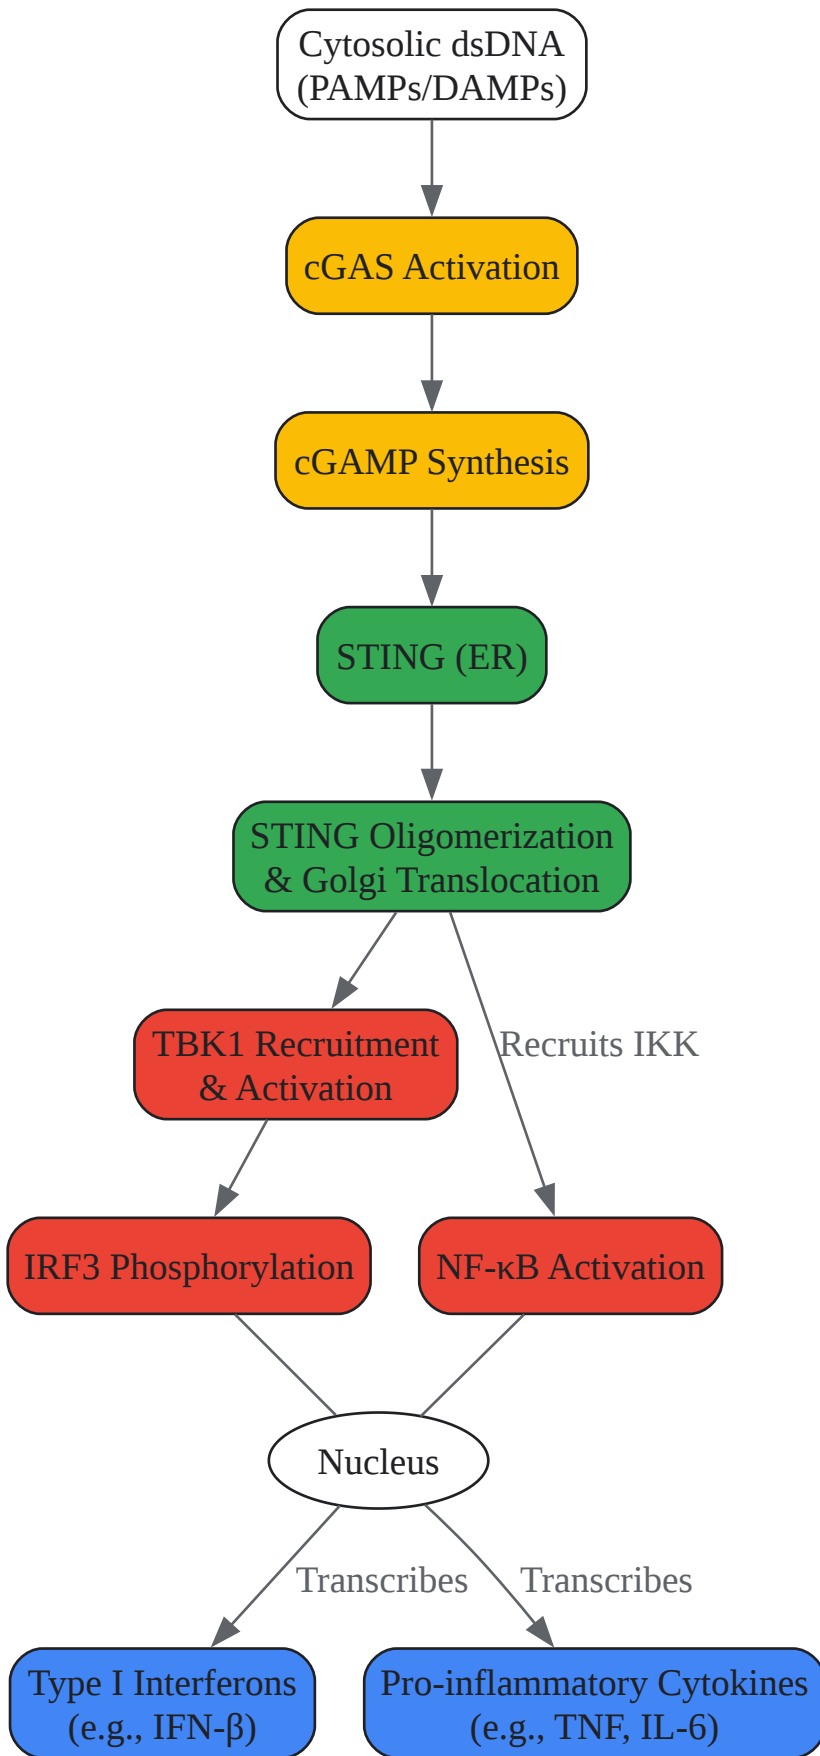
Cytosolic dsDNA (PAMPs/DAMPs)

cGAS Activation

cGAMP Synthesis

STING (ER)

STING Oligomerization & Golgi Translocation

TBK1 Recruitment & Activation

Recruits IKK

IRF3 Phosphorylation

NF-κB Activation

Nucleus

Transcribes

Transcribes

Type I Interferons (e.g., IFN-β)

Pro-inflammatory Cytokines (e.g., TNF, IL-6)